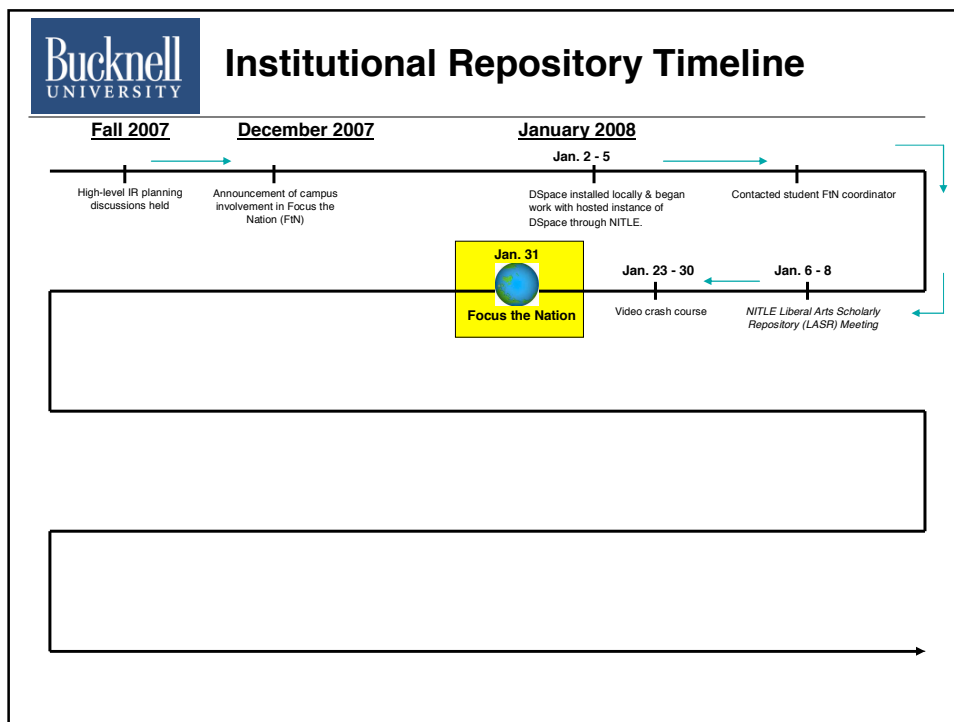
Bucknell UNIVERSITY

Institutional Repository Timeline

Fall 2007

December 2007

January 2008

High-level IR planning discussions held

Announcement of campus involvement in Focus the Nation (FtN)

Jan. 2 - 5

DSpace installed locally & began work with hosted instance of DSpace through NITLE.

Contacted student FtN coordinator

Jan. 6 - 8

NITLE Liberal Arts Scholarly Repository (LASR) Meeting

Jan. 23 - 30

Video crash course

Jan. 31

Focus the Nation